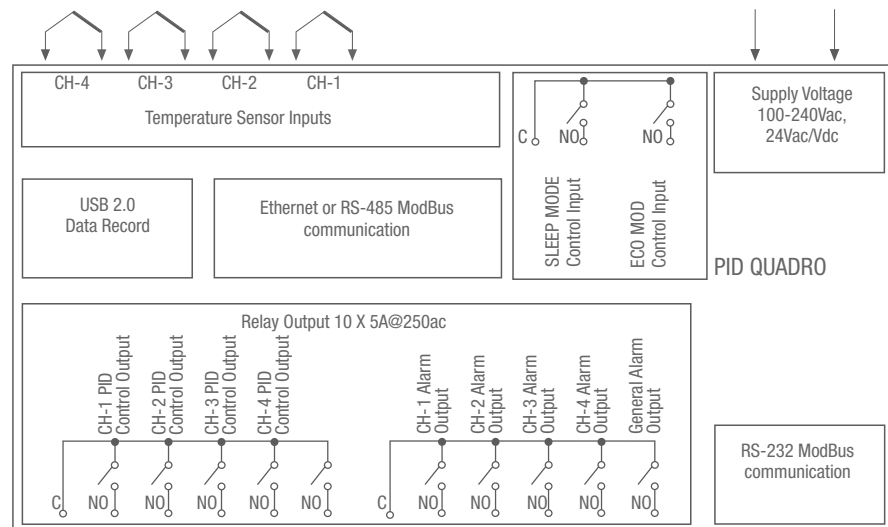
CH-4 CH-3 CH-2 CH-1

Temperature Sensor Inputs

C NO NO

SLEEP MODE Control Input

ECO MOD Control Input

Supply Voltage 100-240Vac, 24Vac/Vdc

USB 2.0 Data Record

Ethernet or RS-485 ModBus communication

PID QUADRO

Relay Output 10 X 5A@250ac

CH-1 PID Control Output

CH-2 PID Control Output

CH-3 PID Control Output

CH-4 PID Control Output

CH-1 Alarm Output

CH-2 Alarm Output

CH-3 Alarm Output

CH-4 Alarm Output

General Alarm Output

C NO NO NO NO NO C NO NO NO NO NO

RS-232 ModBus communication